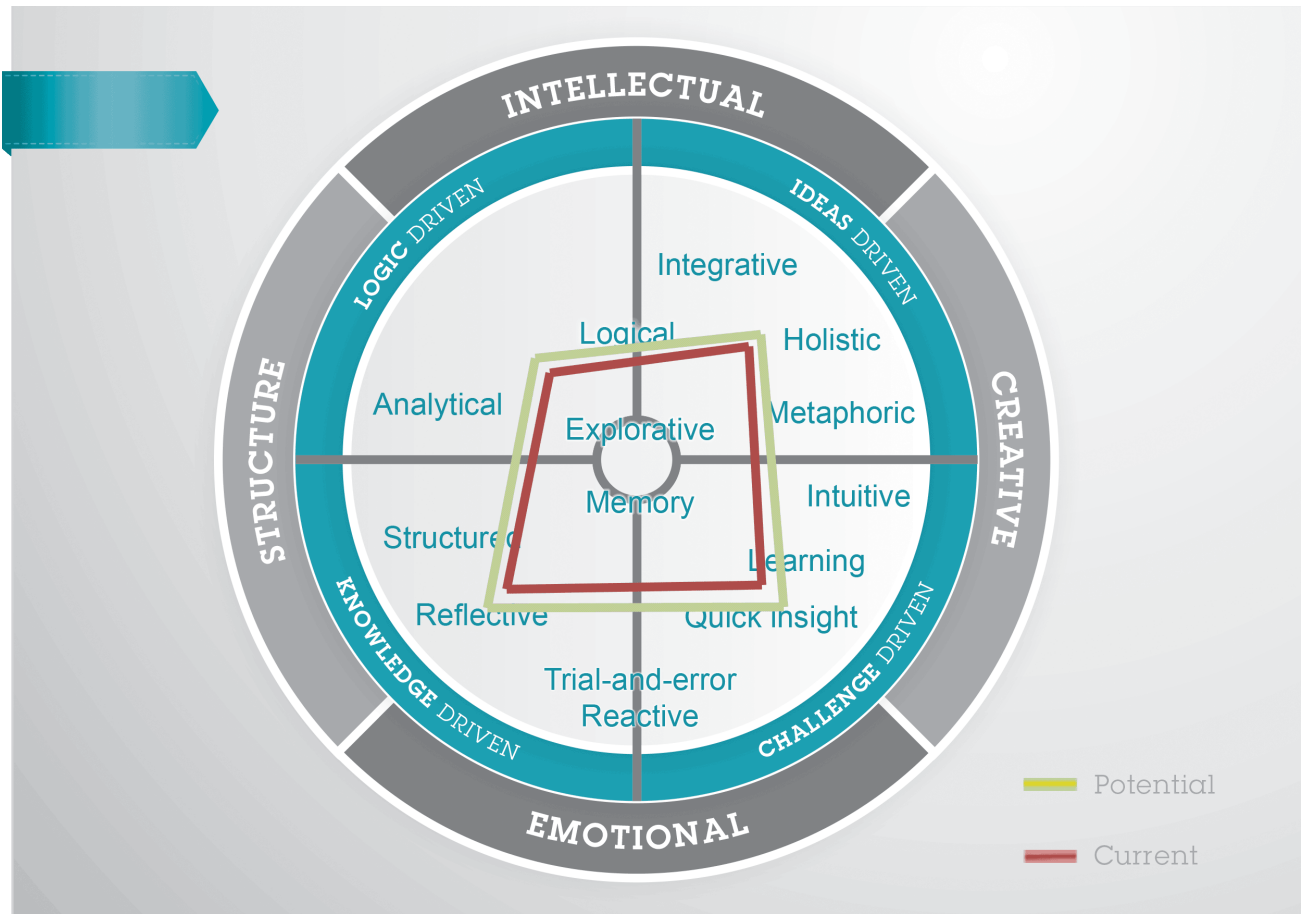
INTELLECTUAL

STRUCTURE

CREATIVE

EMOTIONAL

LOGIC DRIVEN

IDEAS DRIVEN

KNOWLEDGE DRIVEN

CHALLENGE DRIVEN

Integrative

Logical

Holistic

Analytical

Explorative

Metaphoric

Memory

Intuitive

Structured

Learning

Reflective

Quick insight

Trial-and-error

Reactive

Potential

Current